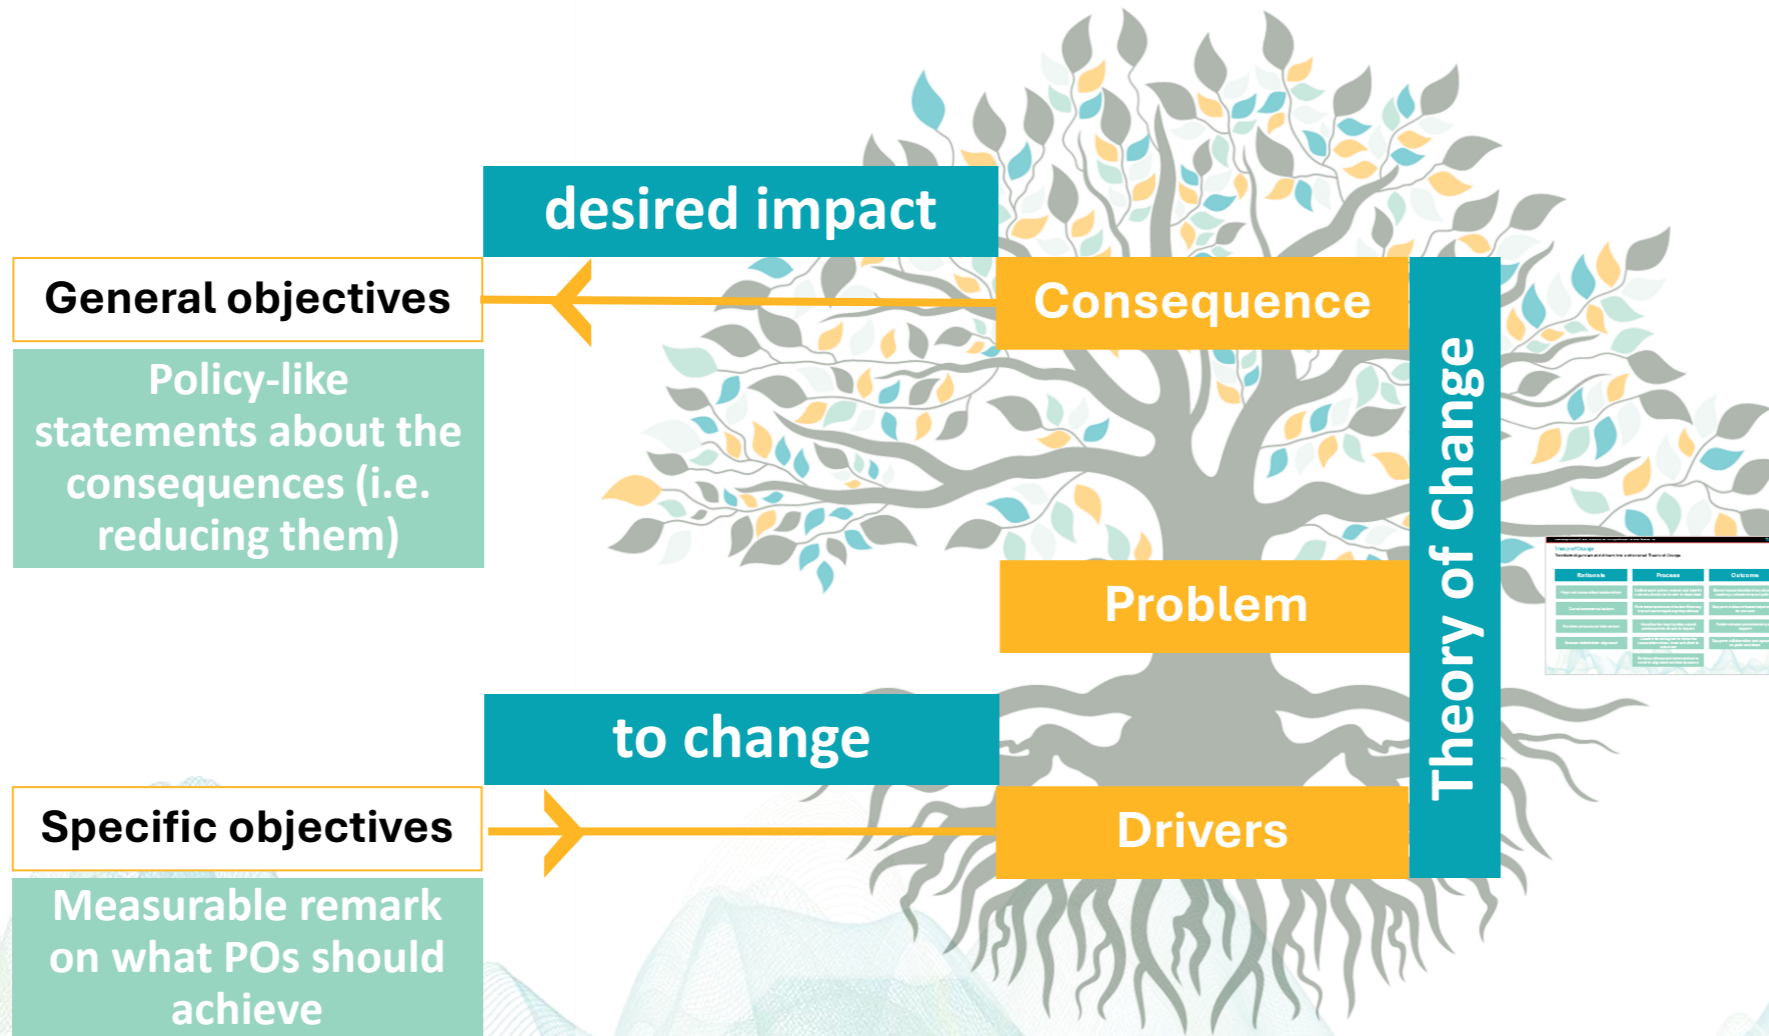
desired impact

General objectives

Policy-like statements about the consequences (i.e. reducing them)

Consequence

Problem

to change

Specific objectives

Measurable remark on what POs should achieve

Drivers

Theory of Change